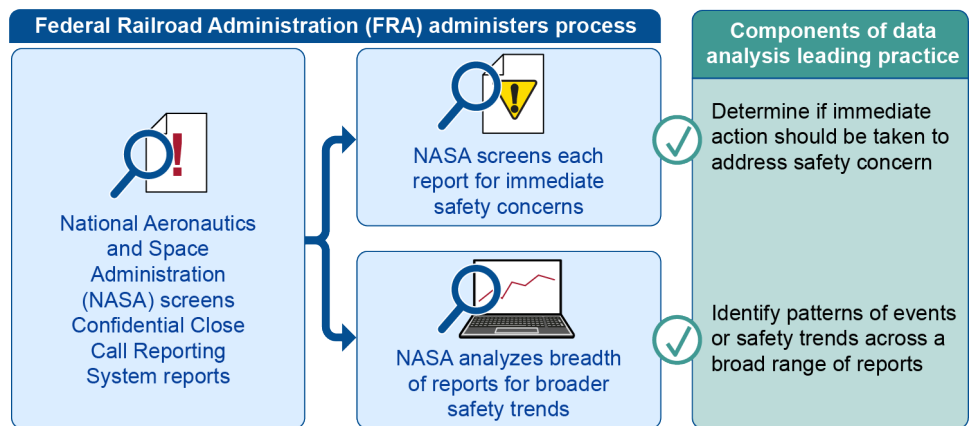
Federal Railroad Administration (FRA) administers process

National Aeronautics and Space Administration (NASA) screens Confidential Close Call Reporting System reports

NASA screens each report for immediate safety concerns

NASA analyzes breadth of reports for broader safety trends

Components of data analysis leading practice

Determine if immediate action should be taken to address safety concern

Identify patterns of events or safety trends across a broad range of reports